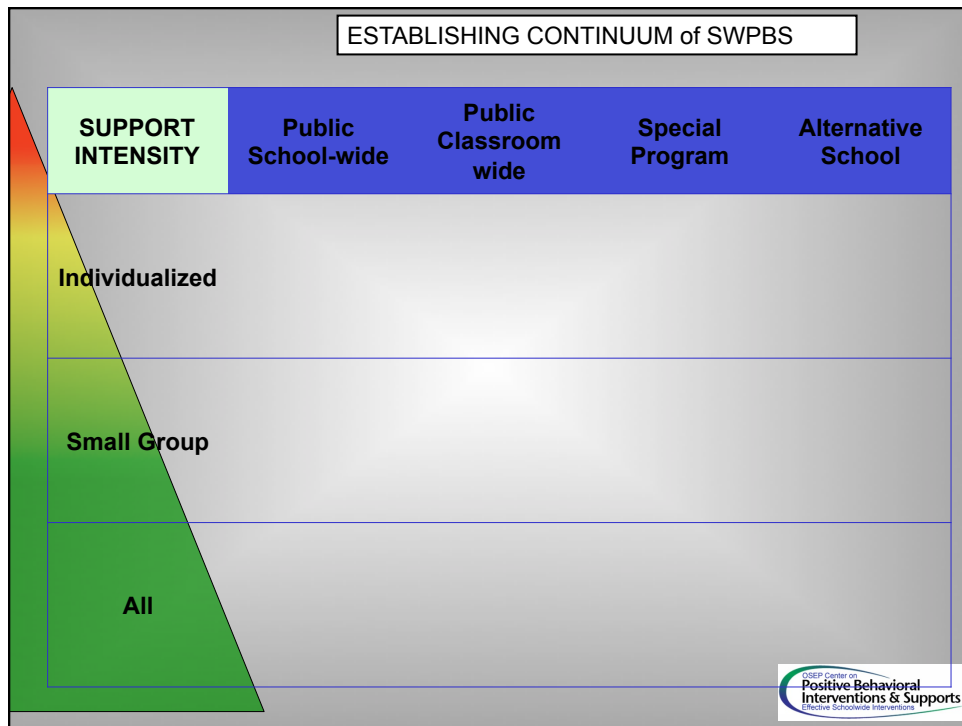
ESTABLISHING CONTINUUM of SWPBS

| SUPPORT INTENSITY | Public School-wide | Public Classroom wide | Special Program | Alternative School |
|---|---|---|---|---|
| Individualized | | | | |
| Small Group | | | | |
| All | | | | |

OSEP Center on
Positive Behavioral Interventions & Supports
Effective Schoolwide Interventions